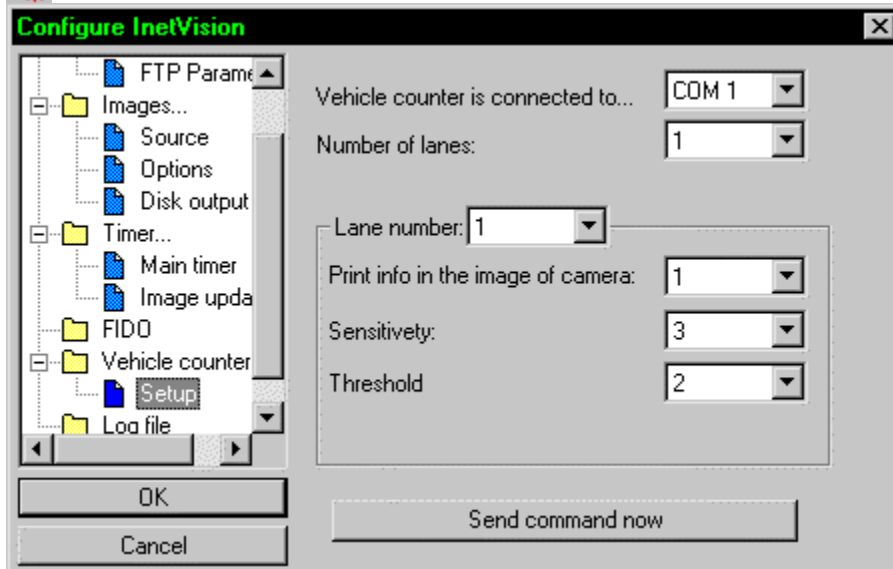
Configure InetVision

FTP Parame
Images...
Source
Options
Disk output
Timer...
Main timer
Image upda
FIDO
Vehicle counter
Setup
Log file

OK
Cancel

Vehicle counter is connected to... COM 1
Number of lanes: 1

Lane number: 1
Print info in the image of camera: 1
Sensitivety: 3
Threshold 2

Send command now